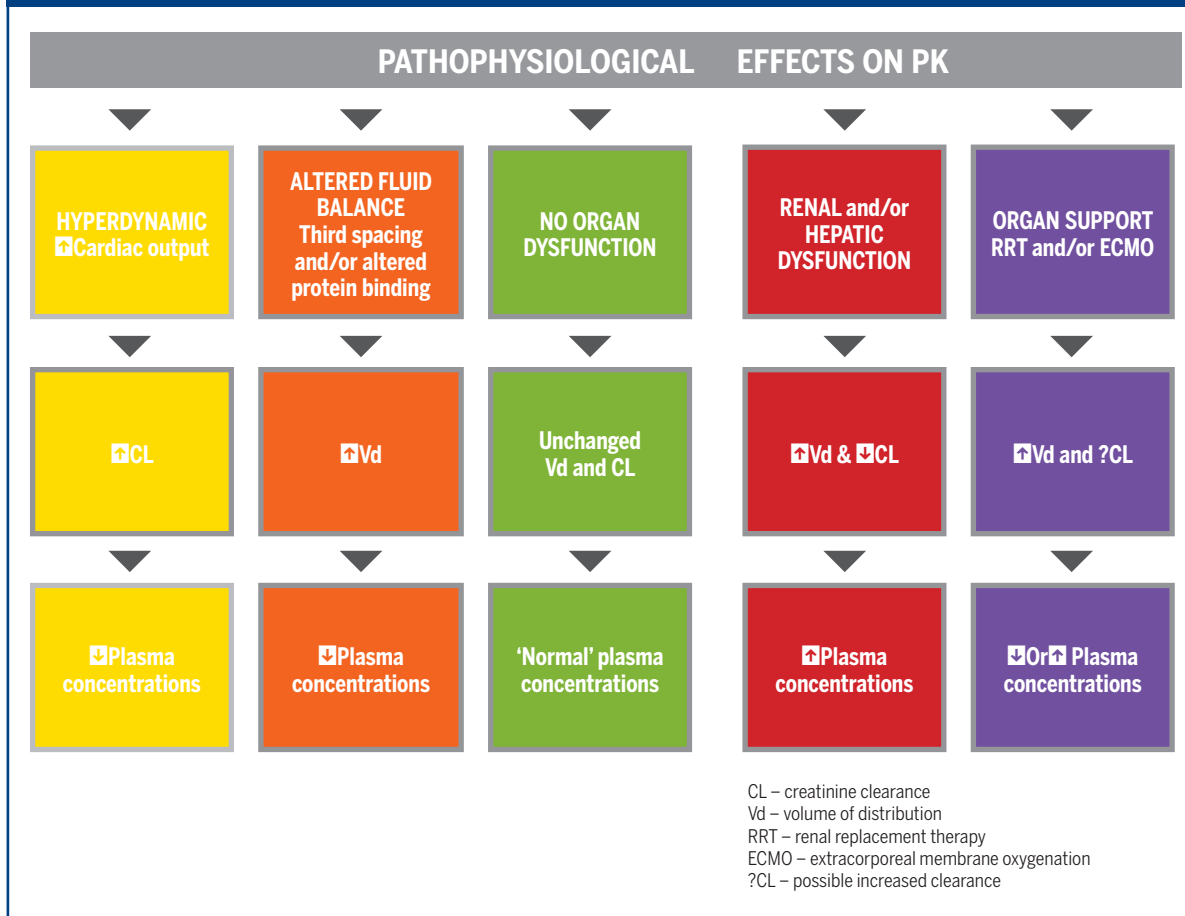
PATHOPHYSIOLOGICAL EFFECTS ON PK

HYPERDYNAMIC ↑Cardiac output

ALTERED FLUID BALANCE Third spacing and/or altered protein binding

NO ORGAN DYSFUNCTION

RENAL and/or HEPATIC DYSFUNCTION

ORGAN SUPPORT RRT and/or ECMO

↑CL

↑Vd

Unchanged Vd and CL

↑Vd & ↓CL

↑Vd and ?CL

↓Plasma concentrations

↓Plasma concentrations

'Normal' plasma concentrations

↑Plasma concentrations

↓Or↑ Plasma concentrations

CL – creatinine clearance
Vd – volume of distribution
RRT – renal replacement therapy
ECMO – extracorporeal membrane oxygenation
?CL – possible increased clearance